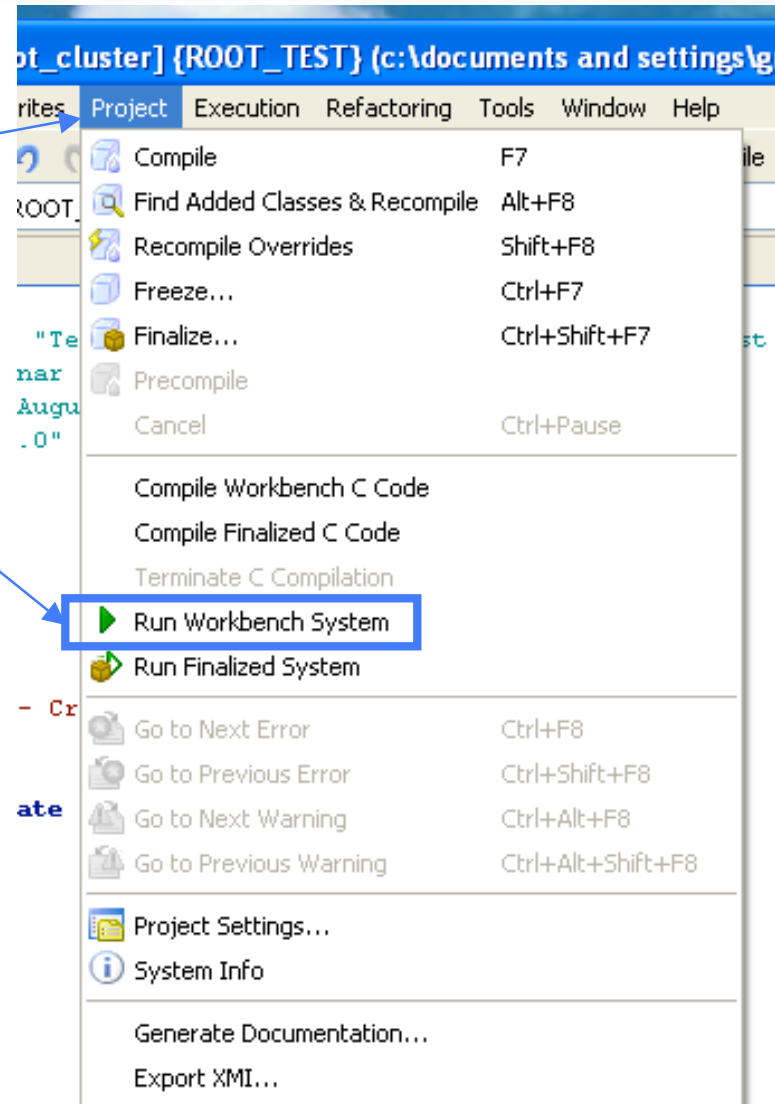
ot_cluster] {ROOT_TEST} (c:\documents and settings\g

rites Project Execution Refactoring Tools Window Help

ROOT_

"Te
nar
Augu
.0"

- Cr

ate

ile

st

Compile F7
Find Added Classes & Recompile Alt+F8
Recompile Overrides Shift+F8
Freeze... Ctrl+F7
Finalize... Ctrl+Shift+F7
Precompile
Cancel Ctrl+Pause

Compile Workbench C Code
Compile Finalized C Code
Terminate C Compilation
Run Workbench System
Run Finalized System

Go to Next Error Ctrl+F8
Go to Previous Error Ctrl+Shift+F8
Go to Next Warning Ctrl+Alt+F8
Go to Previous Warning Ctrl+Alt+Shift+F8

Project Settings...
System Info

Generate Documentation...
Export XMI...